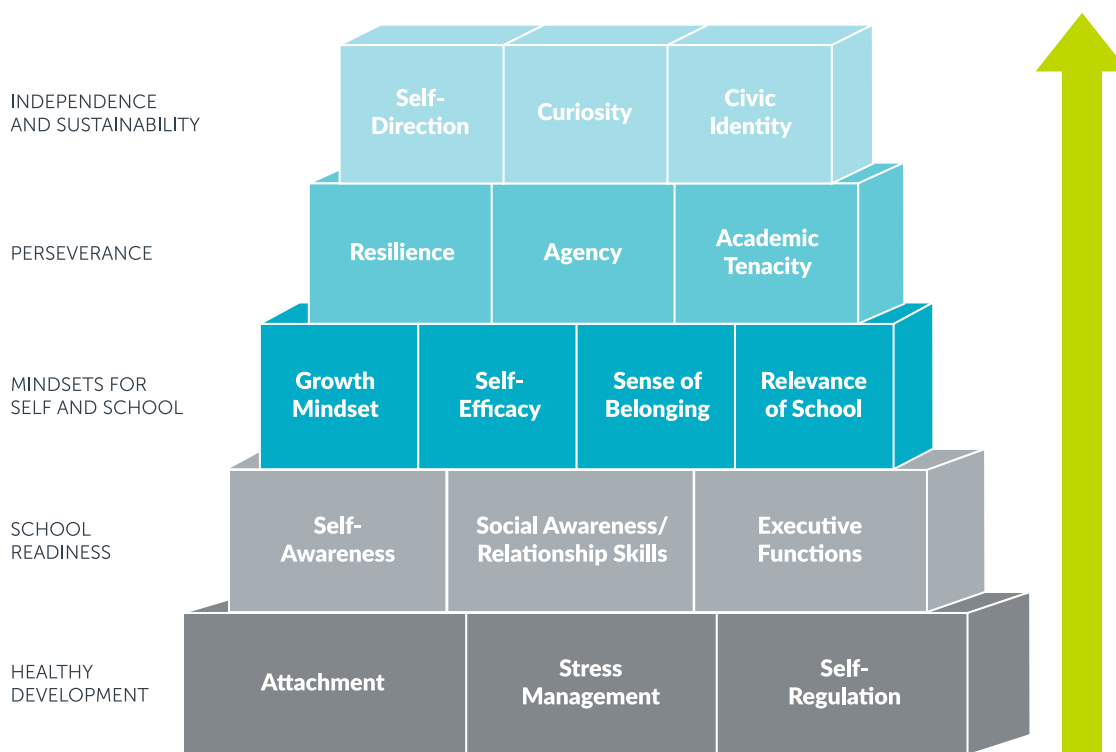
INDEPENDENCE AND SUSTAINABILITY

Self-Direction

Curiosity

Civic Identity

PERSEVERANCE

Resilience

Agency

Academic Tenacity

MINDSETS FOR SELF AND SCHOOL

Growth Mindset

Self-Efficacy

Sense of Belonging

Relevance of School

SCHOOL READINESS

Self-Awareness

Social Awareness/ Relationship Skills

Executive Functions

HEALTHY DEVELOPMENT

Attachment

Stress Management

Self-Regulation